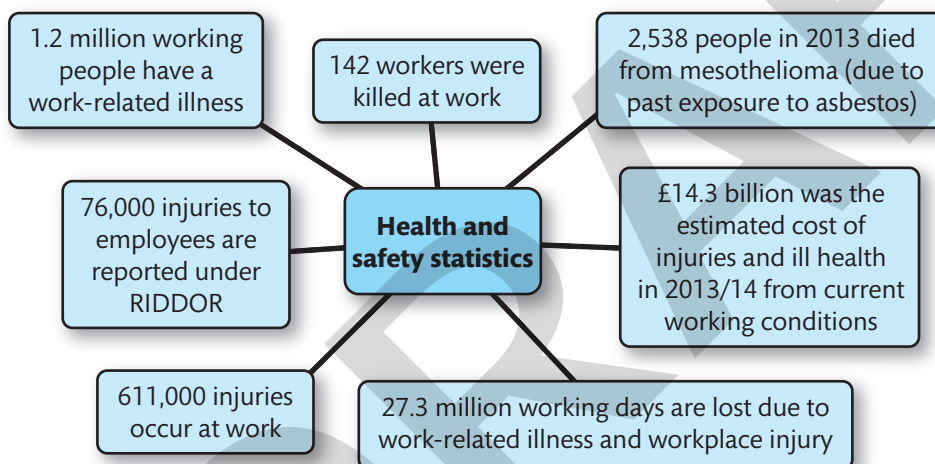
1.2 million working people have a work-related illness

142 workers were killed at work

2,538 people in 2013 died from mesothelioma (due to past exposure to asbestos)

76,000 injuries to employees are reported under RIDDOR

Health and safety statistics

£14.3 billion was the estimated cost of injuries and ill health in 2013/14 from current working conditions

611,000 injuries occur at work

27.3 million working days are lost due to work-related illness and workplace injury

DRAFT